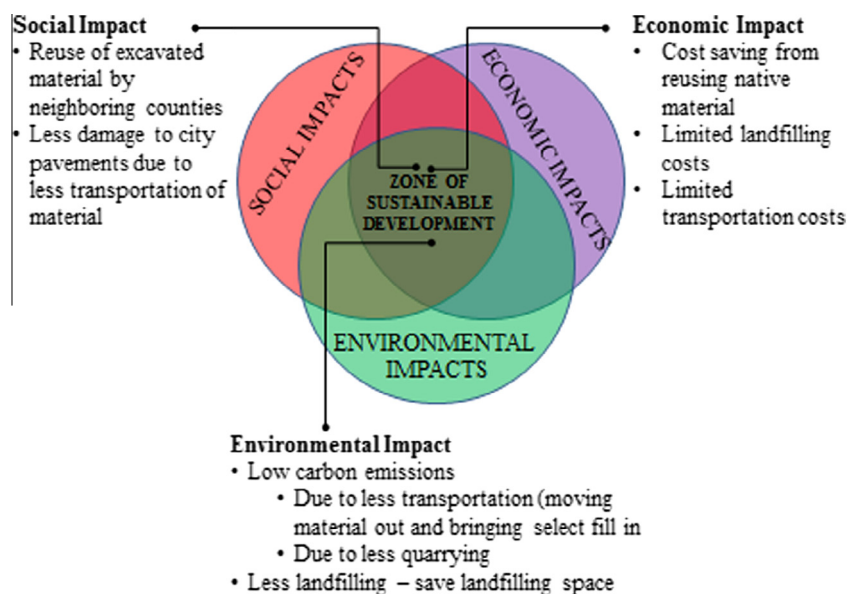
Social Impact
• Reuse of excavated material by neighboring counties
• Less damage to city pavements due to less transportation of material

Economic Impact
• Cost saving from reusing native material
• Limited landfilling costs
• Limited transportation costs

SOCIAL IMPACTS

ECONOMIC IMPACTS

ZONE OF SUSTAINABLE DEVELOPMENT

ENVIRONMENTAL IMPACTS

Environmental Impact
• Low carbon emissions
• Due to less transportation (moving material out and bringing select fill in
• Due to less quarrying
• Less landfilling – save landfilling space